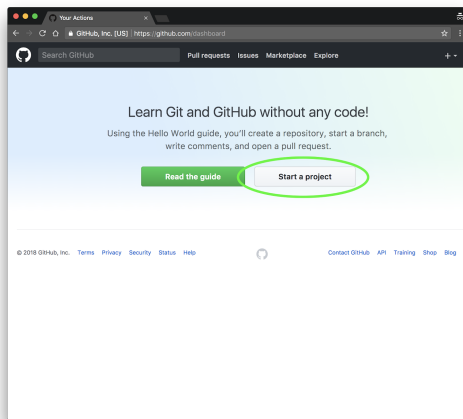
Your Actions

GitHub, Inc. [US] | https://github.com/dashboard

Search GitHub

Pull requests Issues Marketplace Explore

Learn Git and GitHub without any code!

Using the Hello World guide, you'll create a repository, start a branch, write comments, and open a pull request.

Read the guide

Start a project

© 2018 GitHub, Inc. Terms Privacy Security Status Help

Contact GitHub API Training Shop Blog